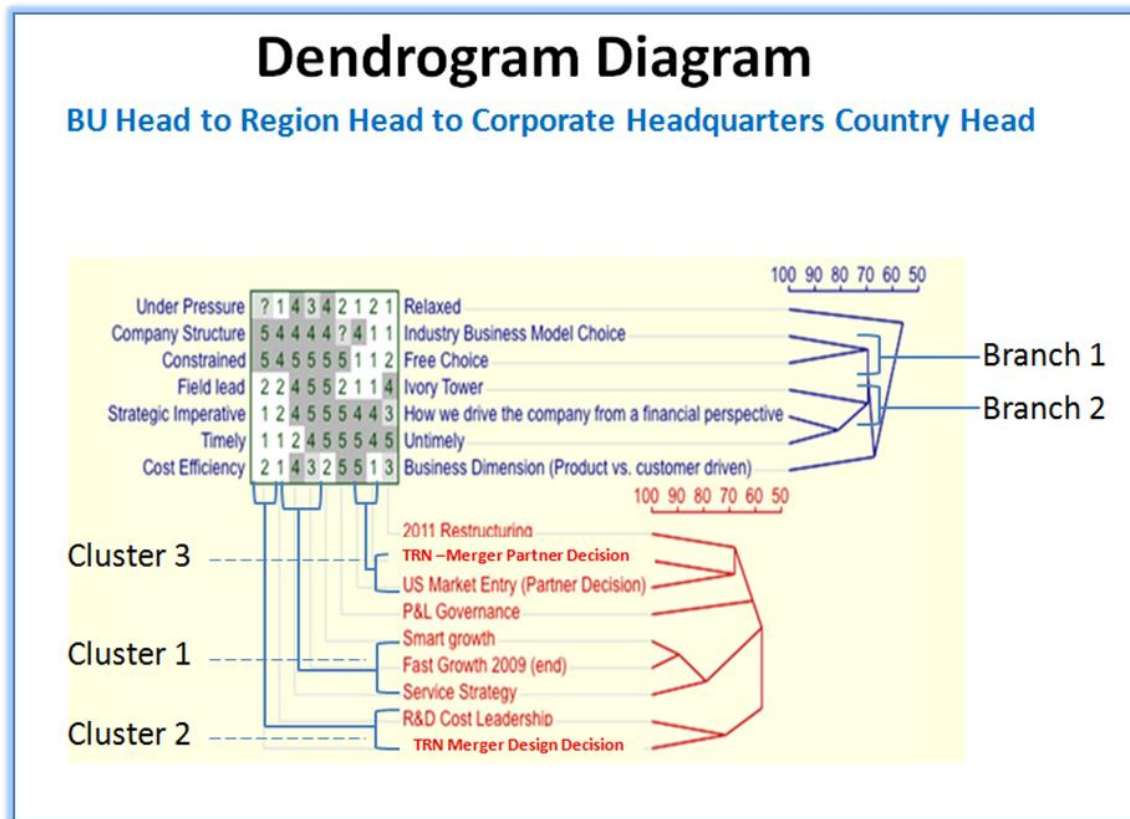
Dendrogram Diagram

BU Head to Region Head to Corporate Headquarters Country Head

100 90 80 70 60 50

| Under Pressure | ? 1 4 3 4 2 1 2 1 | Relaxed |
|---|---|---|
| Company Structure | 5 4 4 4 4 ? 4 1 1 | Industry Business Model Choice |
| Constrained | 5 4 5 5 5 5 1 1 2 | Free Choice |
| Field lead | 2 2 4 5 5 2 1 1 4 | Ivory Tower |
| Strategic Imperative | 1 2 4 5 5 5 4 4 3 | How we drive the company from a financial perspective |
| Timely | 1 1 2 4 5 5 5 4 5 | Untimely |
| Cost Efficiency | 2 1 4 3 2 5 5 1 3 | Business Dimension (Product vs. customer driven) |

Branch 1
Branch 2

100 90 80 70 60 50

2011 Restructuring
Cluster 3
TRN –Merger Partner Decision
US Market Entry (Partner Decision)
P&L Governance
Smart growth
Cluster 1
Fast Growth 2009 (end)
Service Strategy
R&D Cost Leadership
Cluster 2
TRN Merger Design Decision